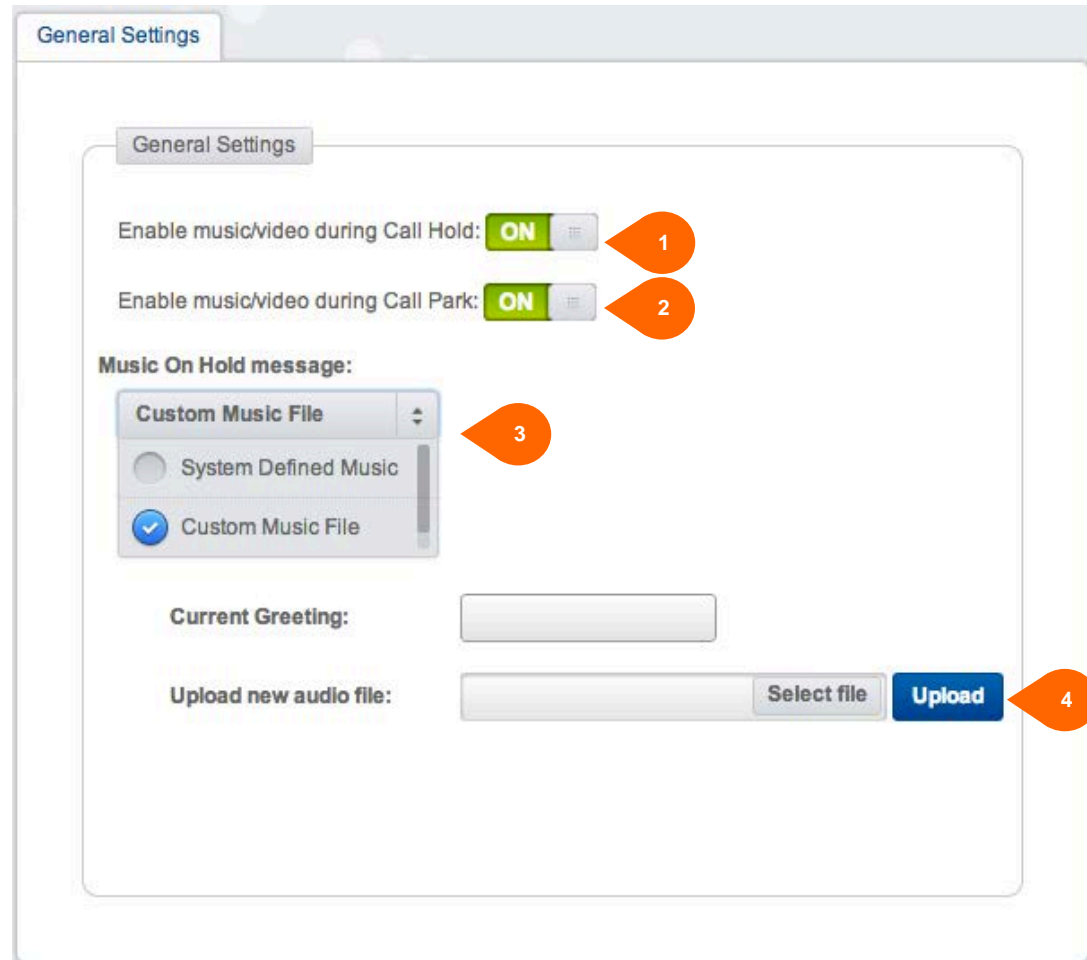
General Settings

General Settings

Enable music/video during Call Hold: ON

1

Enable music/video during Call Park: ON

2

Music On Hold message:

Custom Music File

3

System Defined Music

Custom Music File

Current Greeting:

Upload new audio file: Select file Upload

4